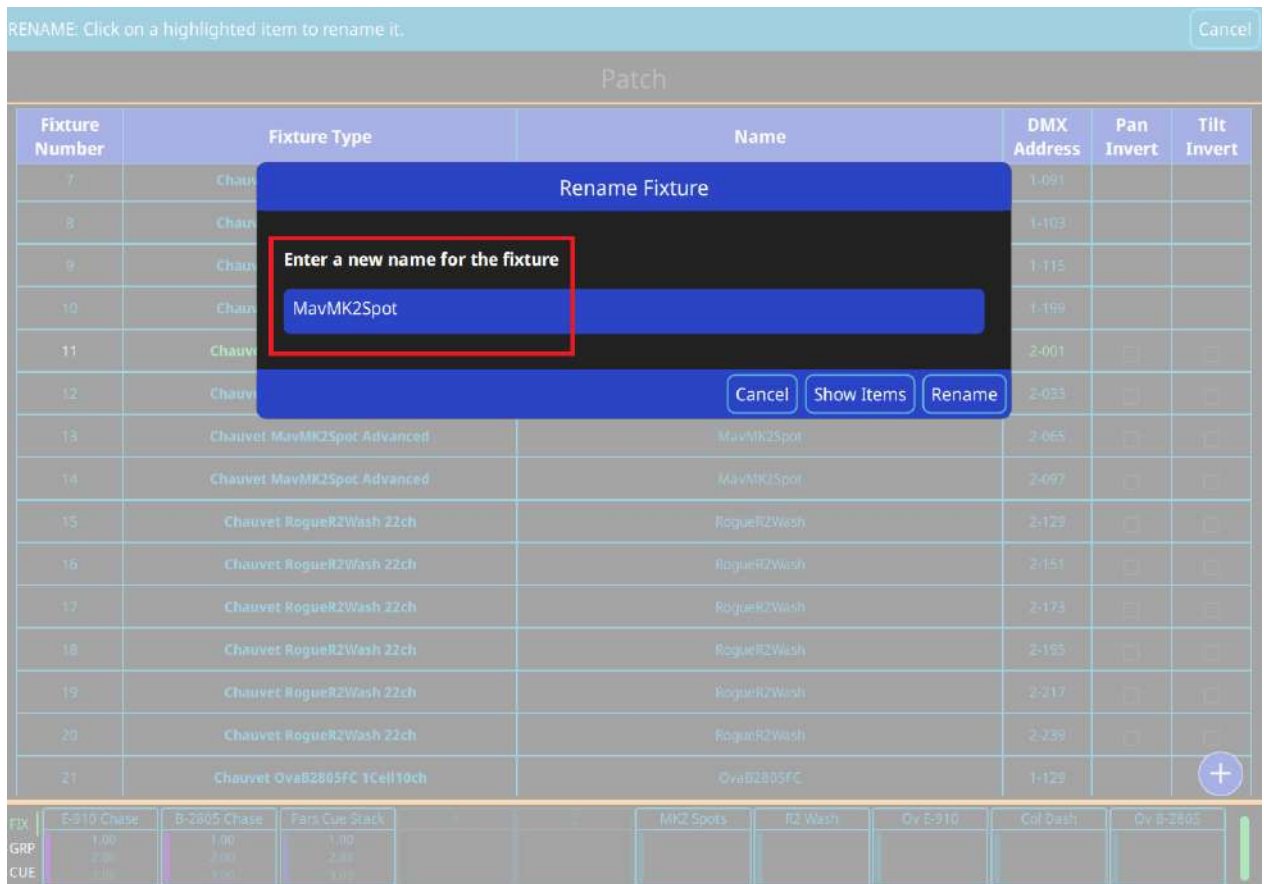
RENAME: Click on a highlighted item to rename it.

Cancel

Patch

| Fixture Number | Fixture Type | Name | DMX Address | Pan Invert | Tilt Invert |
|---|---|---|---|---|---|
| 7 | Chauv | | 1-091 | | |
| 8 | Chauv | | 1-103 | | |
| 9 | Chauv | | 1-115 | | |
| 10 | Chauv | | 1-199 | | |
| 11 | Chauve | | 2-001 | | |
| 12 | Chauv | | 2-033 | | |
| 13 | Chauvet MavMK2Spot Advanced | MavMK2Spot | 2-065 | | |
| 14 | Chauvet MavMK2Spot Advanced | MavMK2Spot | 2-097 | | |
| 15 | Chauvet RogueR2Wash 22ch | RogueR2Wash | 2-129 | | |
| 16 | Chauvet RogueR2Wash 22ch | RogueR2Wash | 2-151 | | |
| 17 | Chauvet RogueR2Wash 22ch | RogueR2Wash | 2-173 | | |
| 18 | Chauvet RogueR2Wash 22ch | RogueR2Wash | 2-195 | | |
| 19 | Chauvet RogueR2Wash 22ch | RogueR2Wash | 2-217 | | |
| 20 | Chauvet RogueR2Wash 22ch | RogueR2Wash | 2-239 | | |
| 21 | Chauvet OvaB2805FC 1Cell10ch | OvaB2805FC | 1-129 | | |

Rename Fixture

Enter a new name for the fixture

MavMK2Spot

Cancel Show Items Rename

+

FIX GRP CUE

E-910 Chase 1.00 2.00 3.00
B-2805 Chase 1.00 2.00 3.00
Pars Cue Stack 1.00 2.00 3.00
MK2 Spots
R2 Wash
Ov E-910
Col Dash
Ov B-2805